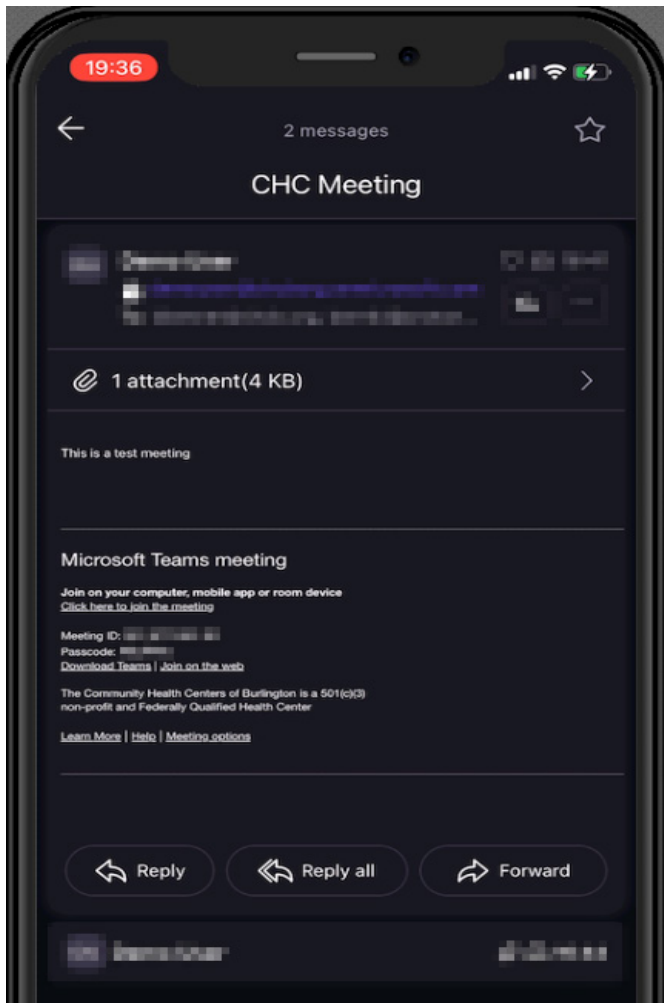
19:36

2 messages

CHC Meeting

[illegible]

1 attachment(4 KB)

This is a test meeting

Microsoft Teams meeting

Join on your computer, mobile app or room device
Click here to join the meeting

Meeting ID: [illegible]
Passcode: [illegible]
Download Teams | Join on the web

The Community Health Centers of Burlington is a 501(c)(3) non-profit and Federally Qualified Health Center

Learn More | Help | Meeting options

Reply Reply all Forward

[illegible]